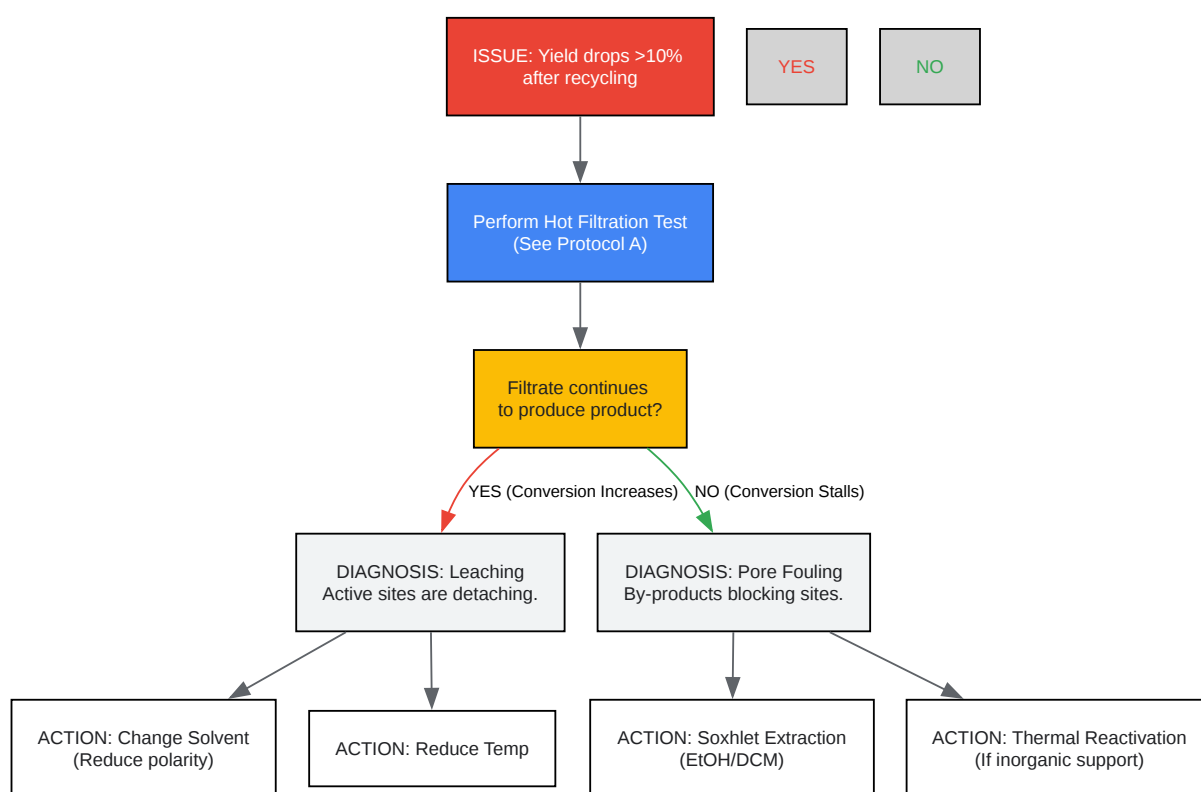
ISSUE: Yield drops >10% after recycling

YES

NO

Perform Hot Filtration Test (See Protocol A)

Filtrate continues to produce product?

YES (Conversion Increases)

NO (Conversion Stalls)

DIAGNOSIS: Leaching Active sites are detaching.

DIAGNOSIS: Pore Fouling By-products blocking sites.

ACTION: Change Solvent (Reduce polarity)

ACTION: Reduce Temp

ACTION: Soxhlet Extraction (EtOH/DCM)

ACTION: Thermal Reactivation (If inorganic support)